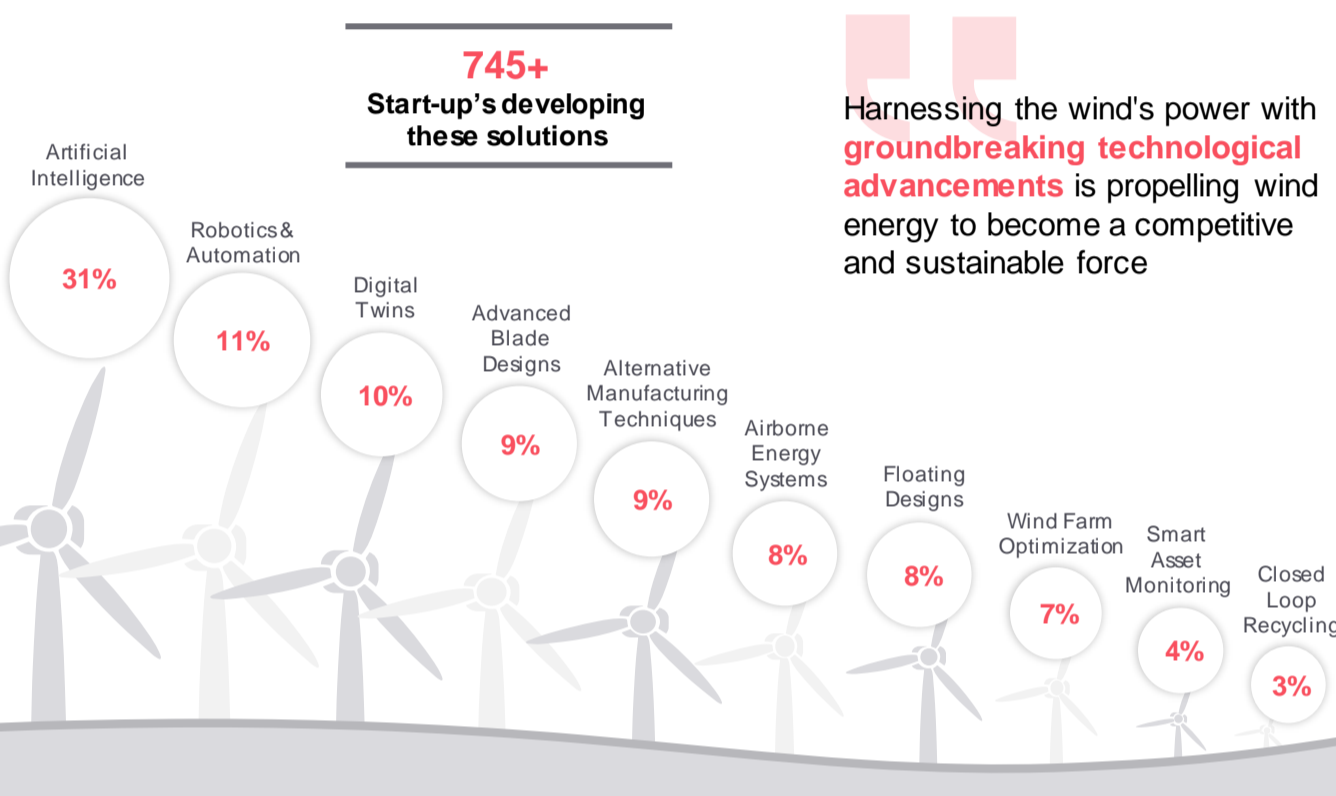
745+
Start-up's developing these solutions

Harnessing the wind's power with groundbreaking technological advancements is propelling wind energy to become a competitive and sustainable force

Artificial Intelligence
31%

Robotics & Automation
11%

Digital Twins
10%

Advanced Blade Designs
9%

Alternative Manufacturing Techniques
9%

Airborne Energy Systems
8%

Floating Designs
8%

Wind Farm Optimization
7%

Smart Asset Monitoring
4%

Closed Loop Recycling
3%